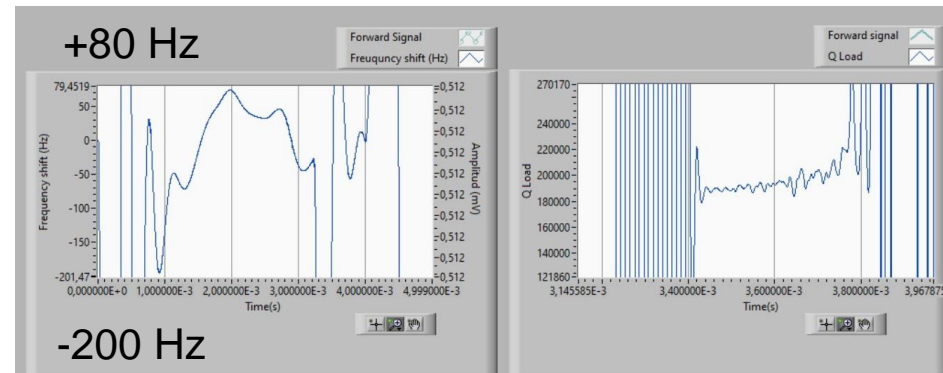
+80 Hz

Forward Signal
Freuquncy shift (Hz)

79,4519
50
0
-50
-100
-150
-201,47

Frequency shift (Hz)

0,512
0,512
0,512
0,512
0,512
0,512
0,512
0,512
0,512

Amplitud (mV)

0,000000E+0 1,000000E-3 2,000000E-3 3,000000E-3 4,000000E-3 4,999000E-3
Time(s)

-200 Hz

Forward signal
Q Load

270170
240000
220000
200000
180000
160000
140000
121860

Q Load

3,145585E-3 3,400000E-3 3,600000E-3 3,800000E-3 3,967875
Time(s)